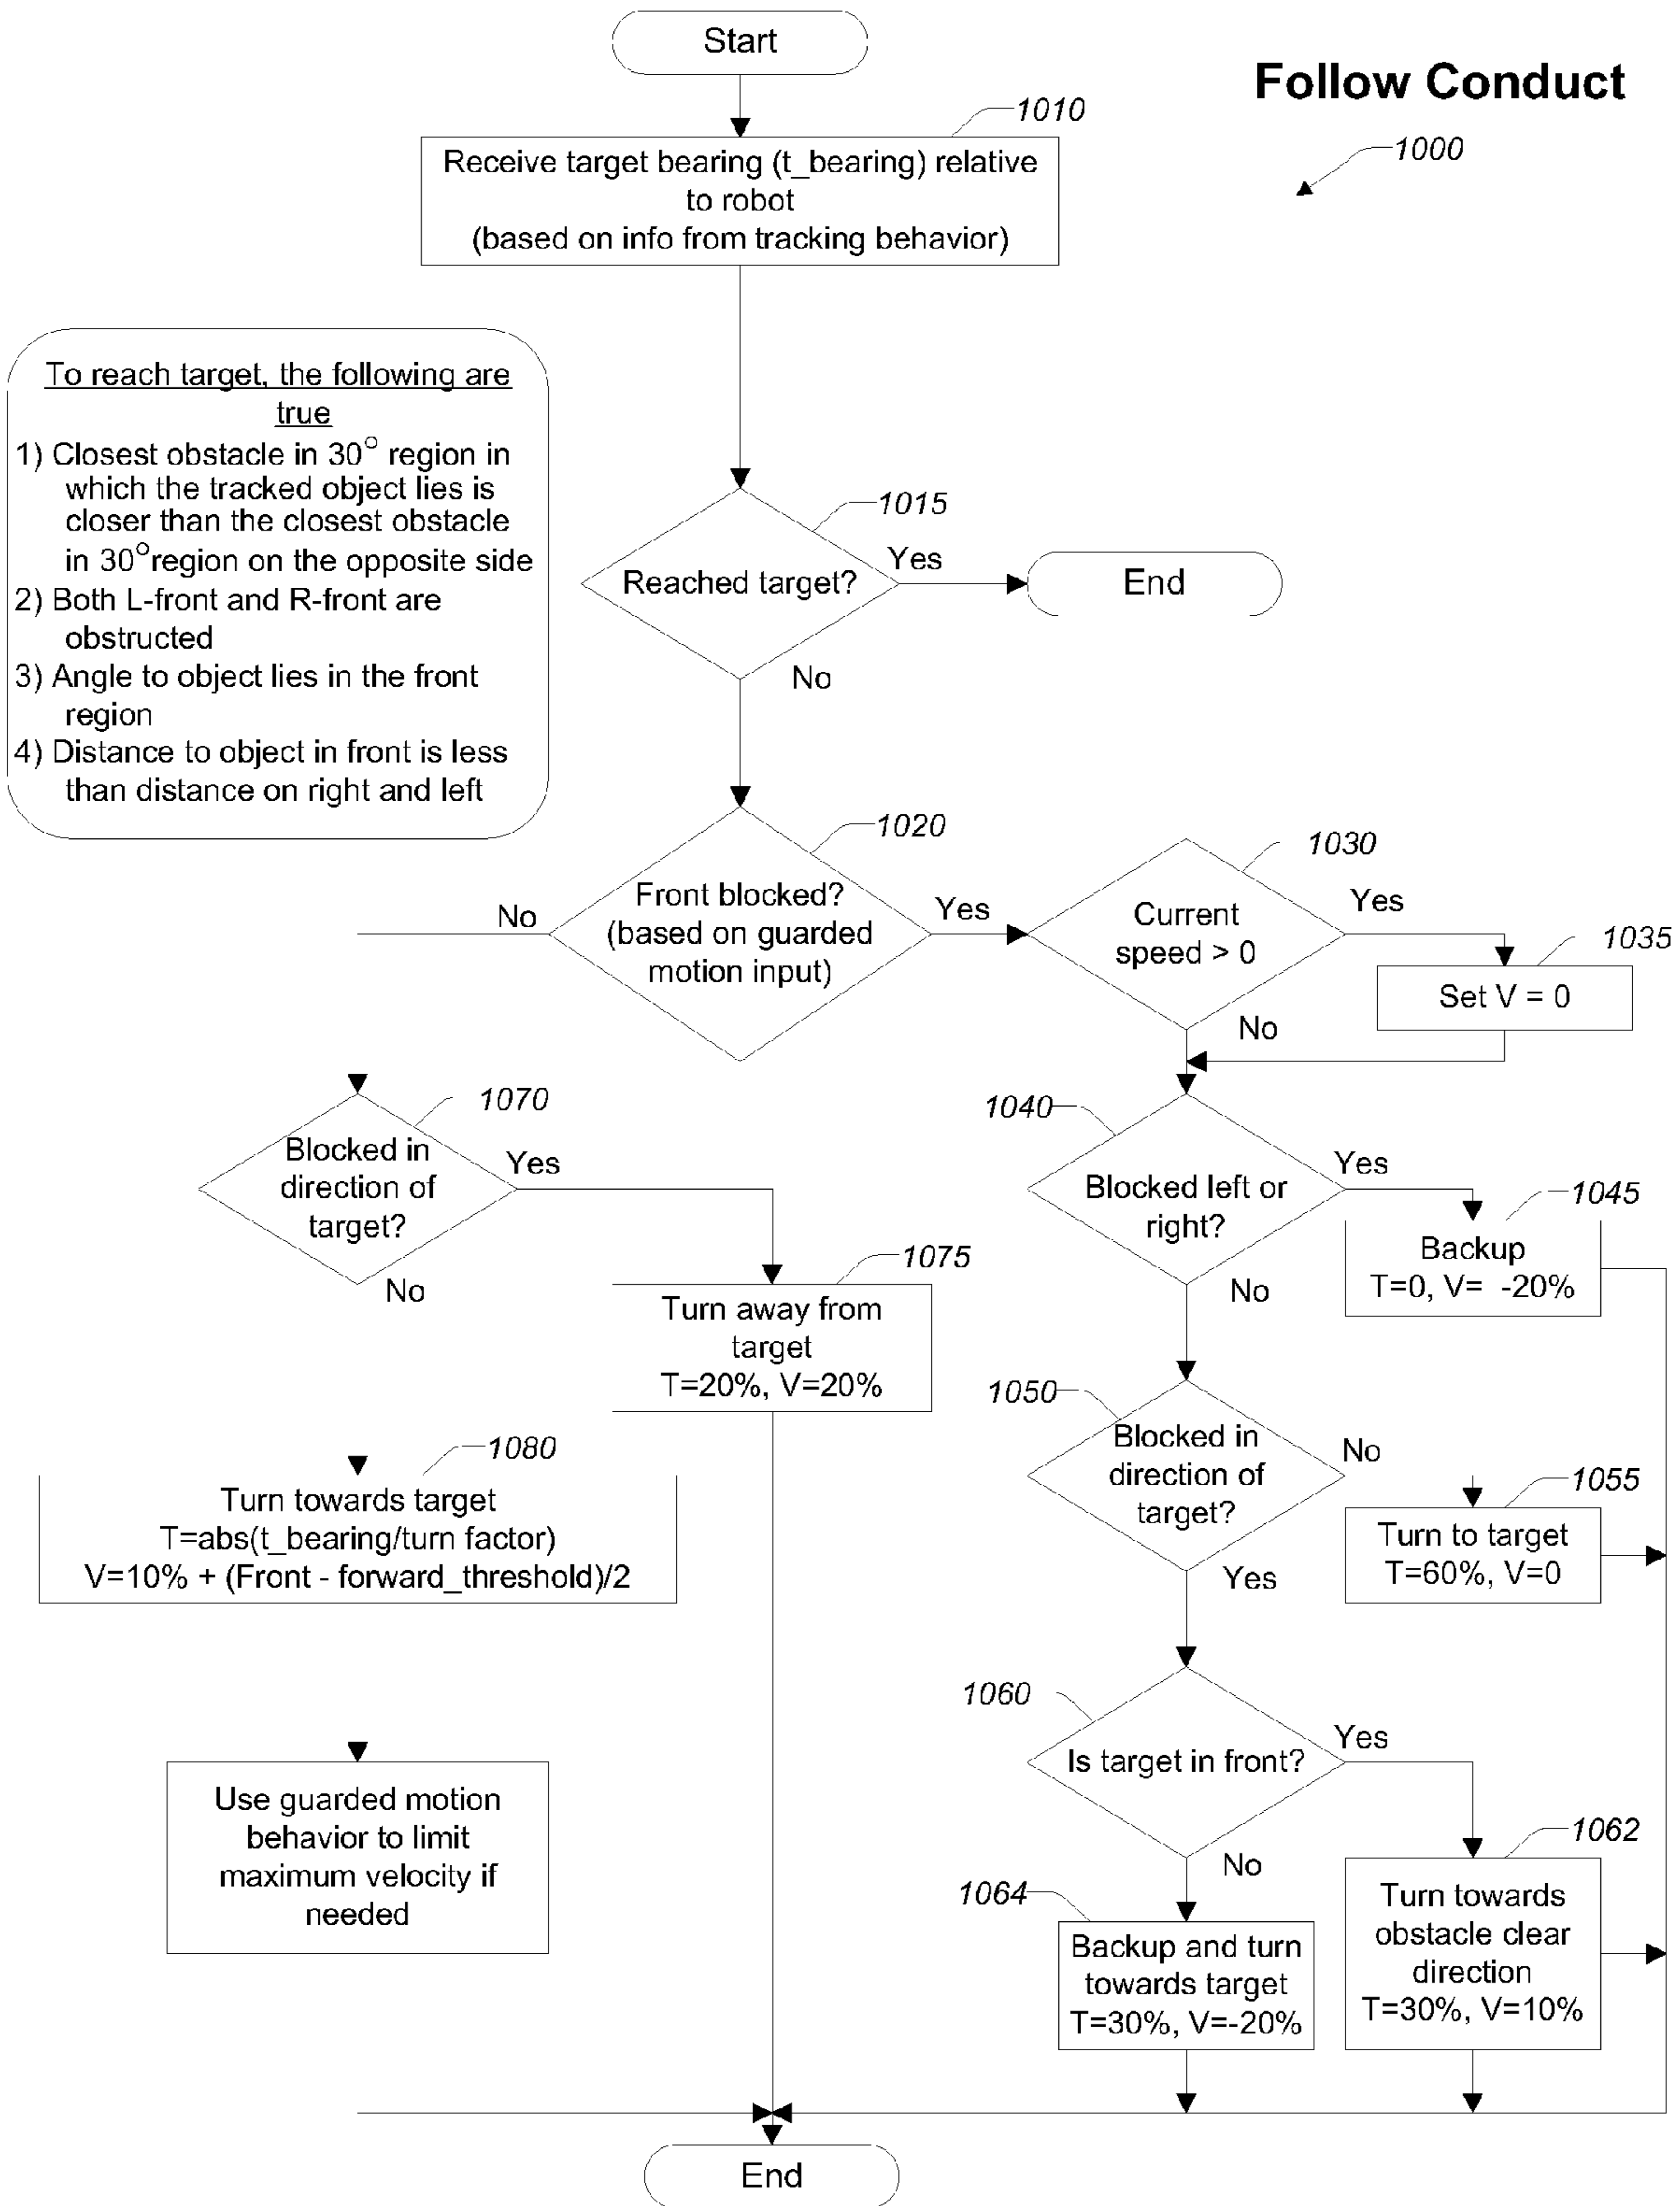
Start

Follow Conduct

1010

1000

Receive target bearing (t_bearing) relative to robot
(based on info from tracking behavior)

To reach target, the following are true
1) Closest obstacle in 30° region in which the tracked object lies is closer than the closest obstacle in 30° region on the opposite side
2) Both L-front and R-front are obstructed
3) Angle to object lies in the front region
4) Distance to object in front is less than distance on right and left

1015

Reached target?

Yes

End

No

1020

Front blocked? (based on guarded motion input)

No

Yes

1030

Current speed > 0

Yes

1035

Set V = 0

No

1070

Blocked in direction of target?

Yes

No

1040

Blocked left or right?

Yes

1045

Backup
T=0, V= -20%

No

1075

Turn away from target
T=20%, V=20%

1050

Blocked in direction of target?

No

1055

Turn to target
T=60%, V=0

Yes

1080

Turn towards target
T=abs(t_bearing/turn factor)
V=10% + (Front - forward_threshold)/2

1060

Is target in front?

Yes

1062

No

1064

Use guarded motion behavior to limit maximum velocity if needed

Backup and turn towards target
T=30%, V=-20%

Turn towards obstacle clear direction
T=30%, V=10%

End